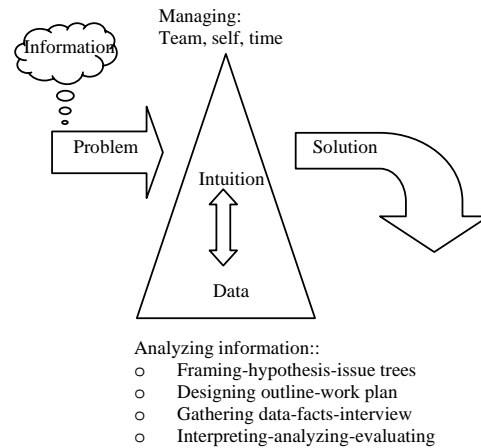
Information

Managing:
Team, self, time

Problem

Solution

Intuition

Data

Analyzing information::
o Framing-hypothesis-issue trees
o Designing outline-work plan
o Gathering data-facts-interview
o Interpreting-analyzing-evaluating